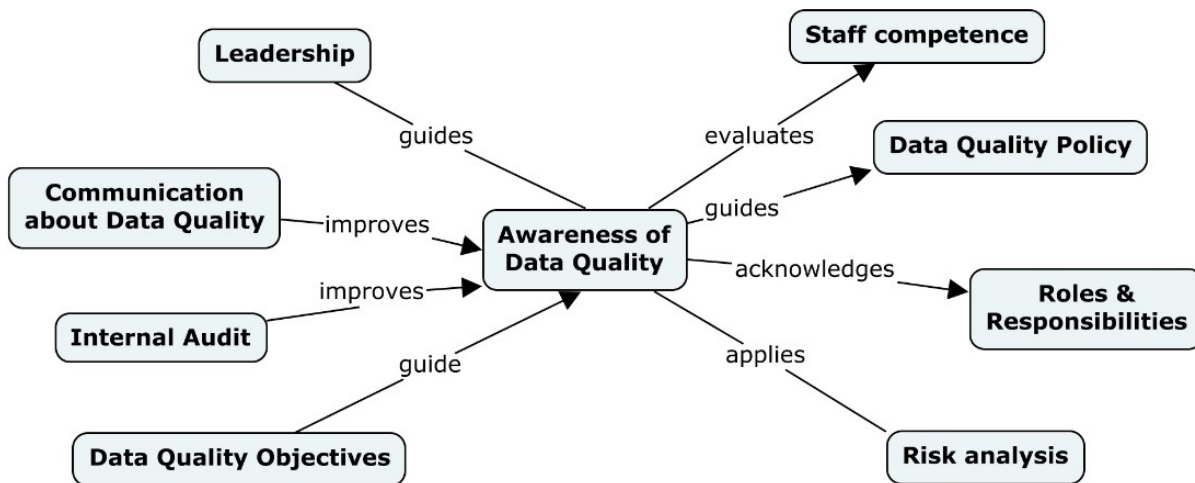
Leadership

guides

Staff competence

evaluates

Data Quality Policy

guides

Communication about Data Quality

improves

Awareness of Data Quality

acknowledges

Roles & Responsibilities

improves

Internal Audit

guide

applies

Data Quality Objectives

Risk analysis